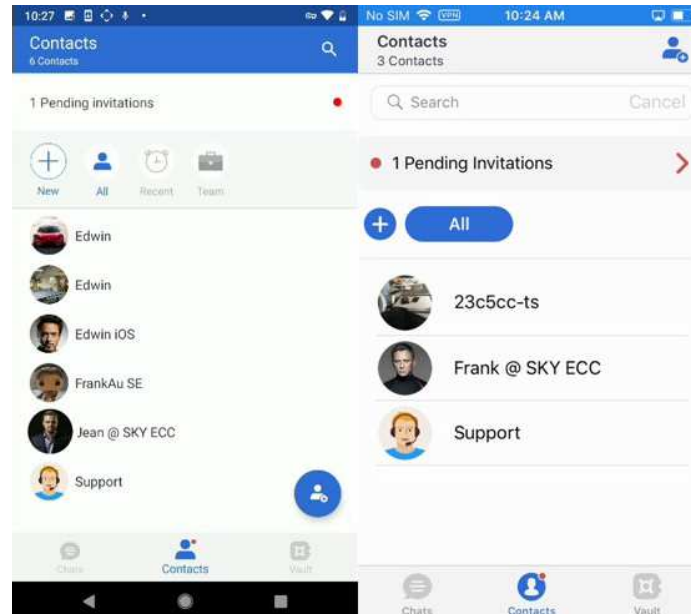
10:27

Contacts
6 Contacts

1 Pending invitations

New
All
Recent
Team

Edwin
Edwin
Edwin iOS
FrankAu SE
Jean @ SKY ECC
Support

Chats
Contacts
Vault

No SIM VPN 10:24 AM

Contacts
3 Contacts

Search
Cancel

1 Pending Invitations

All

23c5cc-ts
Frank @ SKY ECC
Support

Chats
Contacts
Vault